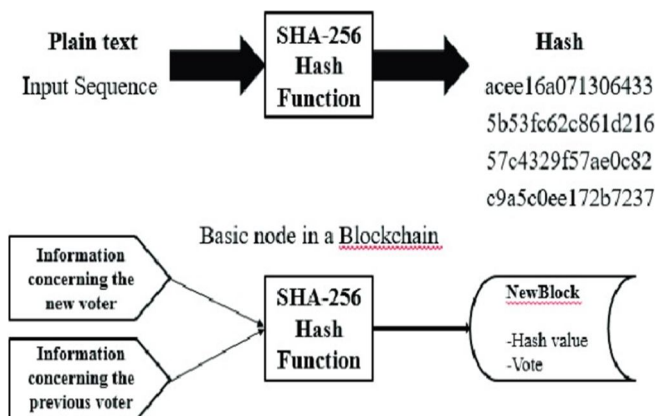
Plain text
Input Sequence

SHA-256
Hash
Function

Hash
acee16a071306433
5b53fc62c861d216
57c4329f57ae0c82
c9a5c0ee172b7237

Basic node in a Blockchain

Information concerning the new voter

Information concerning the previous voter

SHA-256
Hash
Function

NewBlock
-Hash value
-Vote